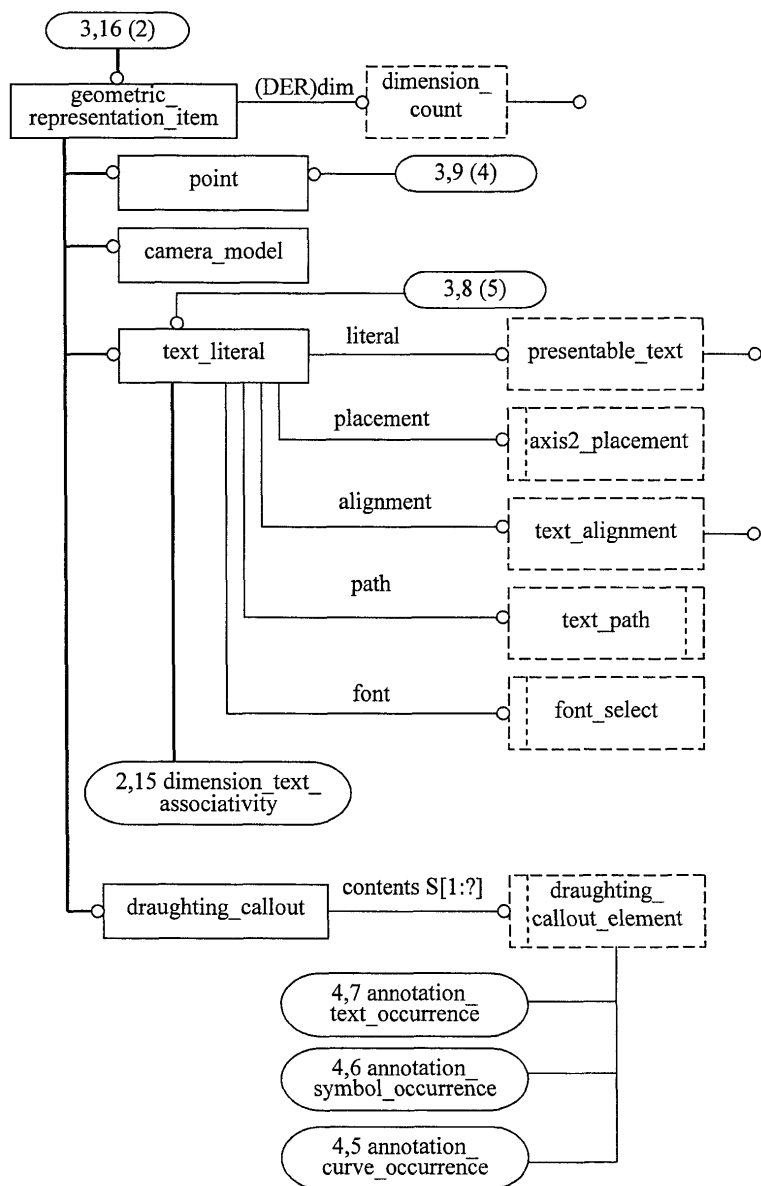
3,16 (2)

geometric_ representation_item

(DER)dim

dimension_ count

point

3,9 (4)

camera_model

3,8 (5)

text_literal

literal

presentable_text

placement

axis2_placement

alignment

text_alignment

path

text_path

font

font_select

2,15 dimension_text_ associativity

draughting_callout

contents S[1:?]

draughting_ callout_element

4,7 annotation_ text_occurrence

4,6 annotation_ symbol_occurrence

4,5 annotation_ curve_occurrence